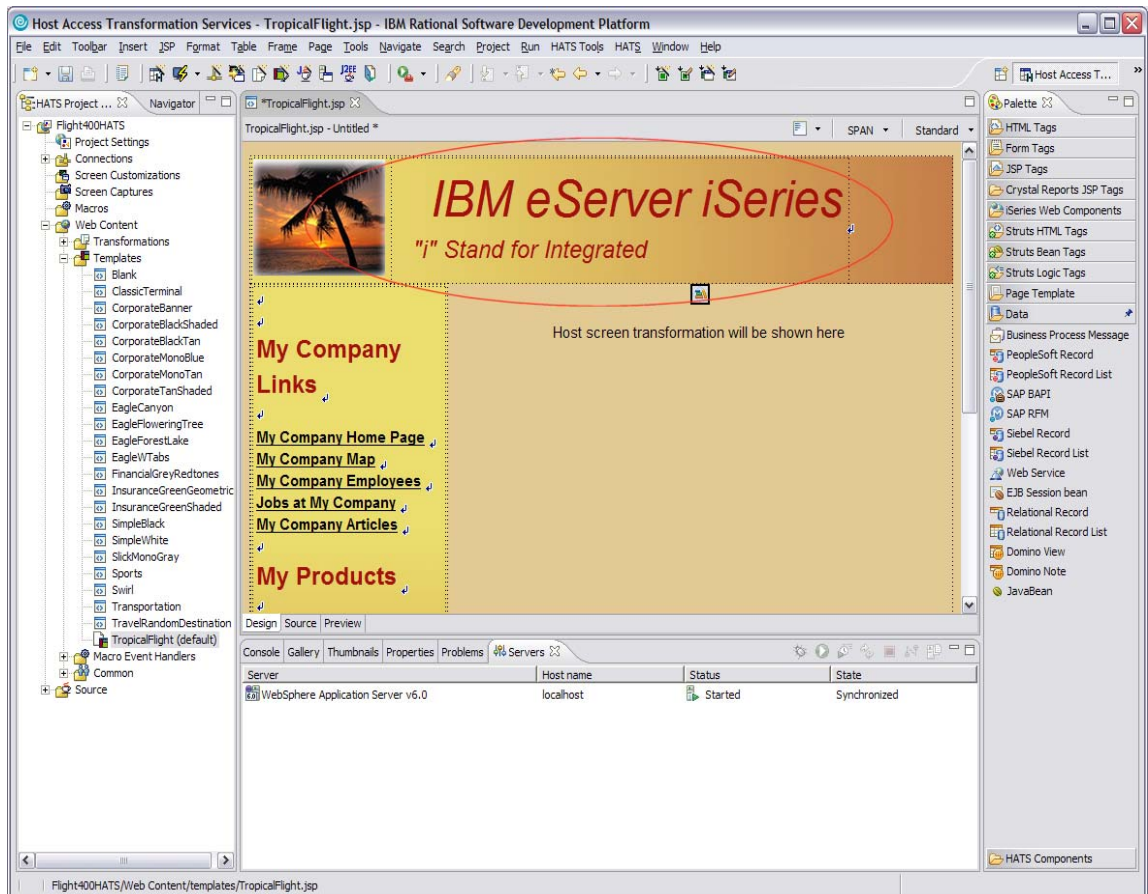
Host Access Transformation Services - TropicalFlight.jsp - IBM Rational Software Development Platform

File Edit Toolbar Insert JSP Format Table Frame Page Tools Navigate Search Project Run HATS Tools HATS Window Help

Host Access T...

HATS Project ... Navigator

Flight400HATS
Project Settings
Connections
Screen Customizations
Screen Captures
Macros
Web Content
Transformations
Templates
Blank
ClassicTerminal
CorporateBanner
CorporateBlackShaded
CorporateBlackTan
CorporateMonoBlue
CorporateMonoTan
CorporateTanShaded
EagleCanyon
EagleFloweringTree
EagleForestLake
EagleWTabs
FinancialGreyRedtones
InsuranceGreenGeometric
InsuranceGreenShaded
SimpleBlack
SimpleWhite
SlickMonoGray
Sports
Swirl
Transportation
TravelRandomDestination
TropicalFlight (default)
Macro Event Handlers
Common
Source

*TropicalFlight.jsp

TropicalFlight.jsp - Untitled *

SPAN Standard

IBM eServer iSeries

"i" Stand for Integrated

My Company Links

My Company Home Page
My Company Map
My Company Employees
Jobs at My Company
My Company Articles

My Products

Host screen transformation will be shown here

Design Source Preview

Console Gallery Thumbnails Properties Problems Servers

| Server | Host name | Status | State |
|---|---|---|---|
| WebSphere Application Server v6.0 | localhost | Started | Synchronized |

Palette
HTML Tags
Form Tags
JSP Tags
Crystal Reports JSP Tags
iSeries Web Components
Struts HTML Tags
Struts Bean Tags
Struts Logic Tags
Page Template
Data
Business Process Message
PeopleSoft Record
PeopleSoft Record List
SAP BAPI
SAP RFM
Siebel Record
Siebel Record List
Web Service
EJB Session bean
Relational Record
Relational Record List
Domino View
Domino Note
JavaBean
HATS Components

Flight400HATS/Web Content/templates/TropicalFlight.jsp